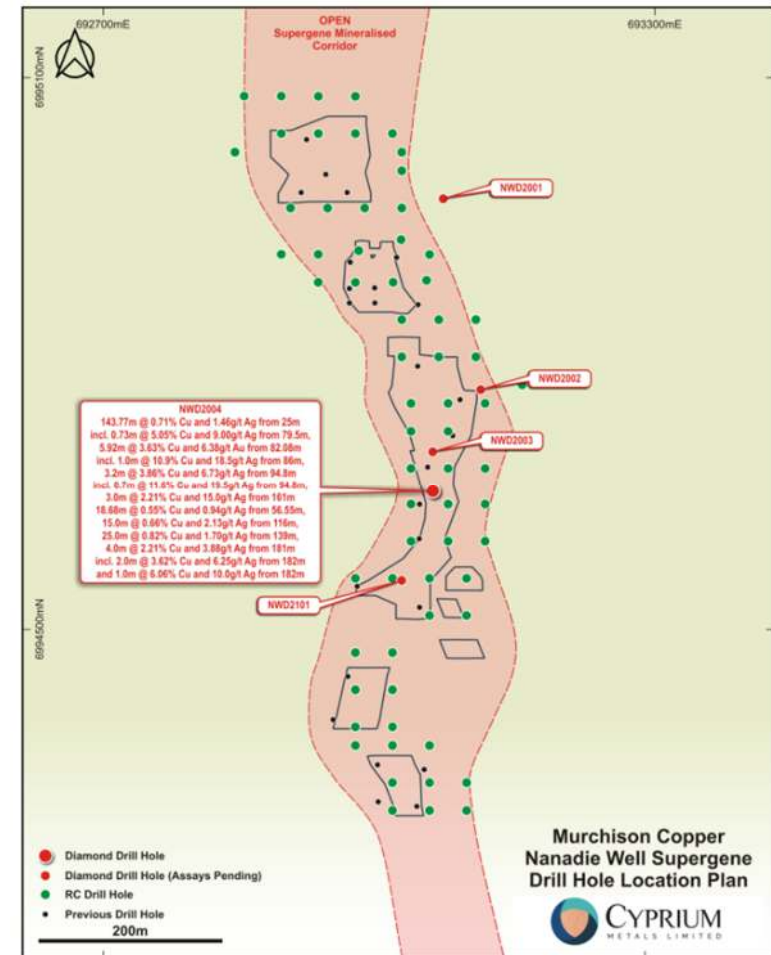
692700mE

693300mE

OPEN
Supergene Mineralised Corridor

6995100mN

NWD2001

NWD2002

NWD2003

NWD2004
143.77m @ 0.71% Cu and 1.46g/t Ag from 25m
incl. 0.73m @ 5.05% Cu and 9.00g/t Ag from 79.5m,
5.92m @ 3.63% Cu and 6.38g/t Au from 82.08m
incl. 1.0m @ 10.9% Cu and 18.5g/t Ag from 86m,
3.2m @ 3.86% Cu and 6.73g/t Ag from 94.8m
incl. 0.7m @ 11.6% Cu and 19.5g/t Ag from 94.8m,
3.0m @ 2.21% Cu and 15.0g/t Ag from 161m
18.68m @ 0.55% Cu and 0.94g/t Ag from 56.55m,
15.0m @ 0.66% Cu and 2.13g/t Ag from 116m,
25.0m @ 0.82% Cu and 1.70g/t Ag from 139m,
4.0m @ 2.21% Cu and 3.88g/t Ag from 181m
incl. 2.0m @ 3.62% Cu and 6.25g/t Ag from 182m
and 1.0m @ 6.06% Cu and 10.0g/t Ag from 182m

NWD2101

6994500mN

Diamond Drill Hole
Diamond Drill Hole (Assays Pending)
RC Drill Hole
Previous Drill Hole
200m

Murchison Copper
Nanadie Well Supergene
Drill Hole Location Plan

CYPRIUM
METALS LIMITED